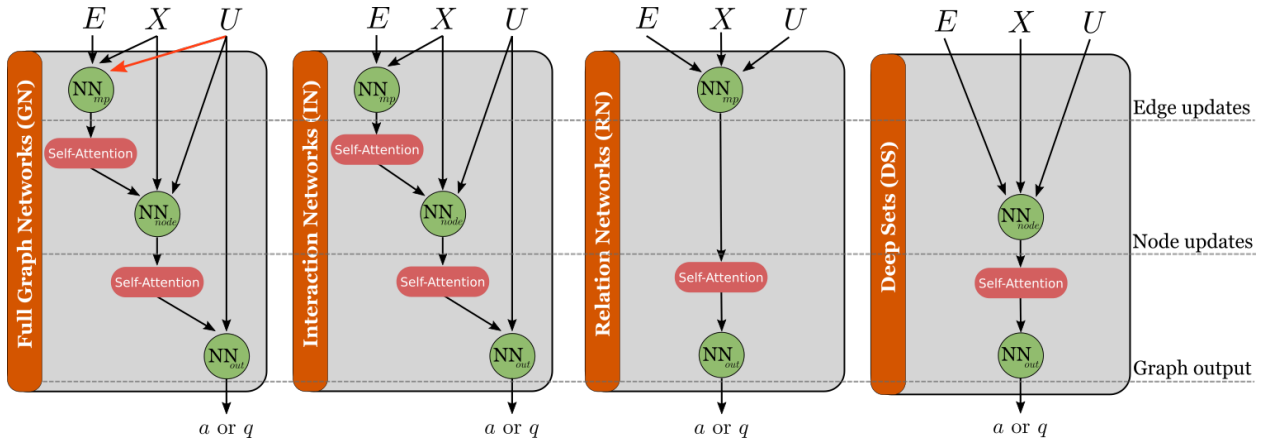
$E$ $X$ $U$

Full Graph Networks (GN)

$NN_{mp}$

Self-Attention

$NN_{node}$

Self-Attention

$NN_{out}$

$a$ or $q$

$E$ $X$ $U$

Interaction Networks (IN)

$NN_{mp}$

Self-Attention

$NN_{node}$

Self-Attention

$NN_{out}$

$a$ or $q$

$E$ $X$ $U$

Relation Networks (RN)

$NN_{mp}$

Self-Attention

$NN_{out}$

$a$ or $q$

$E$ $X$ $U$

Deep Sets (DS)

$NN_{node}$

Self-Attention

$NN_{out}$

$a$ or $q$

Edge updates

Node updates

Graph output